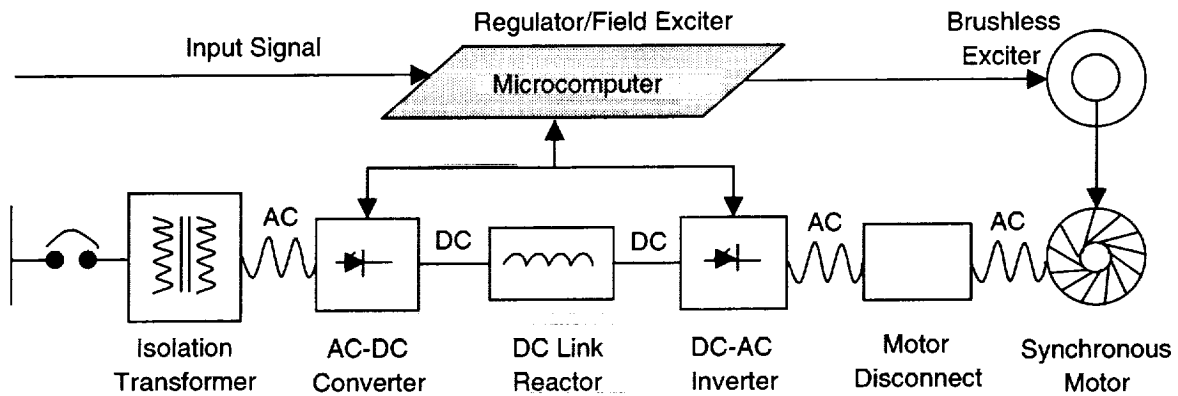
Regulator/Field Exciter

Brushless Exciter

Input Signal

Microcomputer

AC

DC

DC

AC

AC

Isolation Transformer

AC-DC Converter

DC Link Reactor

DC-AC Inverter

Motor Disconnect

Synchronous Motor